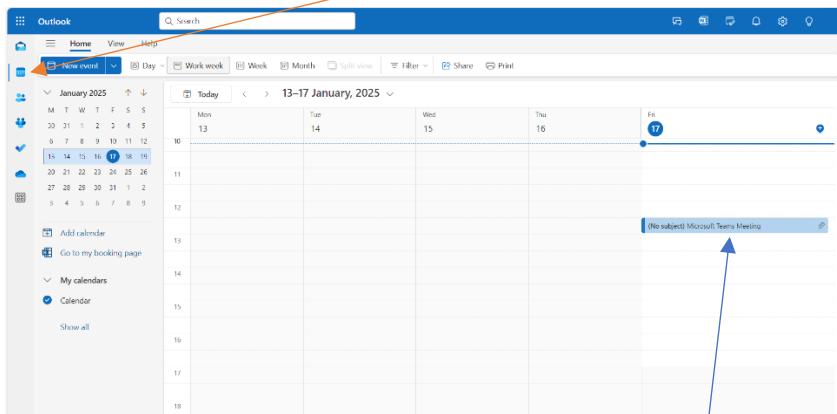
Outlook
Search

Home View Help

New event | Day | Work week | Week | Month | Split view | Filter | Share | Print

January 2025

| M | T | W | T | F | S | S |
|---|---|---|---|---|---|---|
| 30 | 31 | 1 | 2 | 3 | 4 | 5 |
| 6 | 7 | 8 | 9 | 10 | 11 | 12 |
| 13 | 14 | 15 | 16 | 17 | 18 | 19 |
| 20 | 21 | 22 | 23 | 24 | 25 | 26 |
| 27 | 28 | 29 | 30 | 31 | 1 | 2 |
| 3 | 4 | 5 | 6 | 7 | 8 | 9 |

Add calendar
Go to my booking page

My calendars
Calendar

Show all

Today
13–17 January, 2025

Mon 13
Tue 14
Wed 15
Thu 16
Fri 17

10
11
12
13
14
15
16
17
18

(No subject) Microsoft Teams Meeting